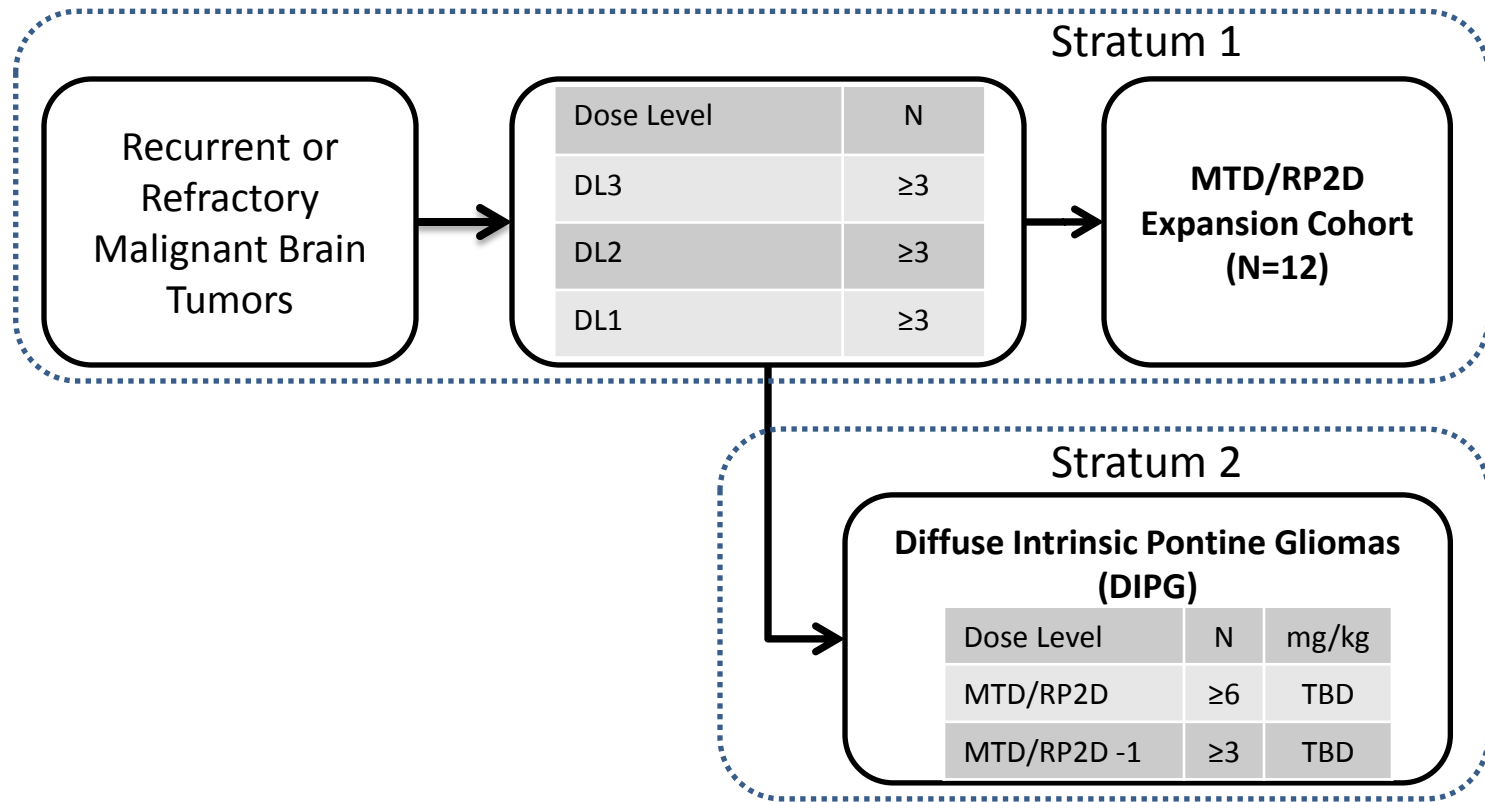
Stratum 1

Recurrent or Refractory Malignant Brain Tumors

| Dose Level | N |
|---|---|
| DL3 | ≥3 |
| DL2 | ≥3 |
| DL1 | ≥3 |

**MTD/RP2D Expansion Cohort (N=12)**

Stratum 2

**Diffuse Intrinsic Pontine Gliomas (DIPG)**

| Dose Level | N | mg/kg |
|---|---|---|
| MTD/RP2D | ≥6 | TBD |
| MTD/RP2D -1 | ≥3 | TBD |